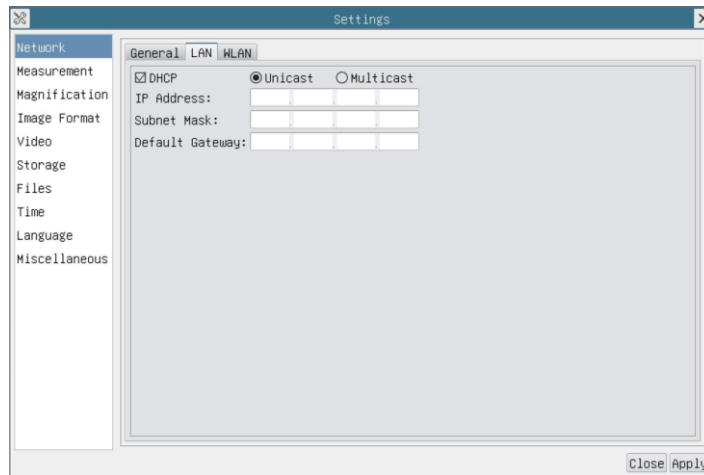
Settings

Network
Measurement
Magnification
Image Format
Video
Storage
Files
Time
Language
Miscellaneous

General LAN WLAN

☑ DHCP ◉ Unicast ○ Multicast
IP Address:
Subnet Mask:
Default Gateway:

Close Apply